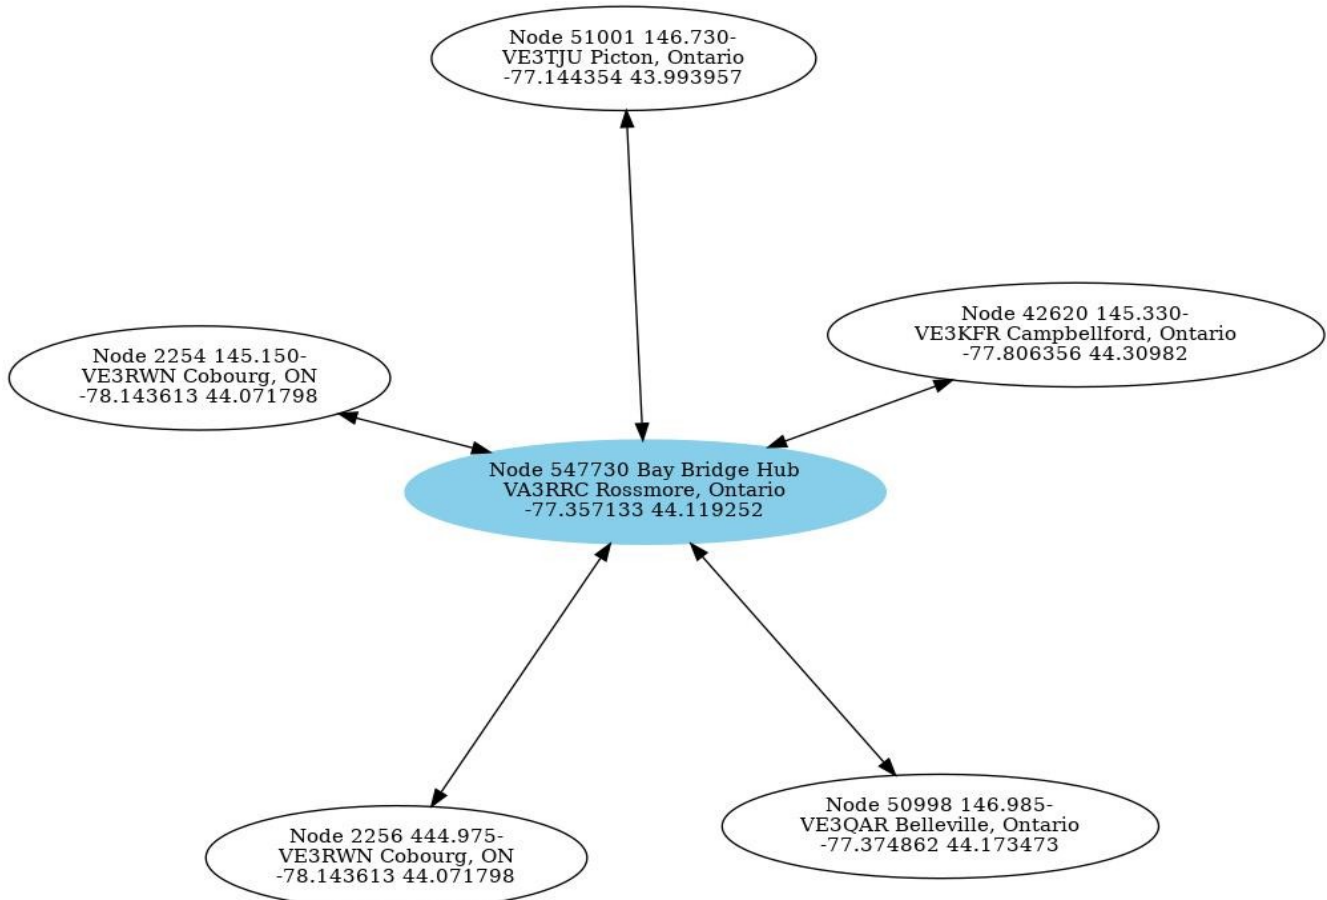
Node 51001 146.730-
VE3TJU Picton, Ontario
-77.144354 43.993957

Node 42620 145.330-
VE3KFR Campbellford, Ontario
-77.806356 44.30982

Node 2254 145.150-
VE3RWN Cobourg, ON
-78.143613 44.071798

Node 547730 Bay Bridge Hub
VA3RRC Rossmore, Ontario
-77.357133 44.119252

Node 2256 444.975-
VE3RWN Cobourg, ON
-78.143613 44.071798

Node 50998 146.985-
VE3QAR Belleville, Ontario
-77.374862 44.173473